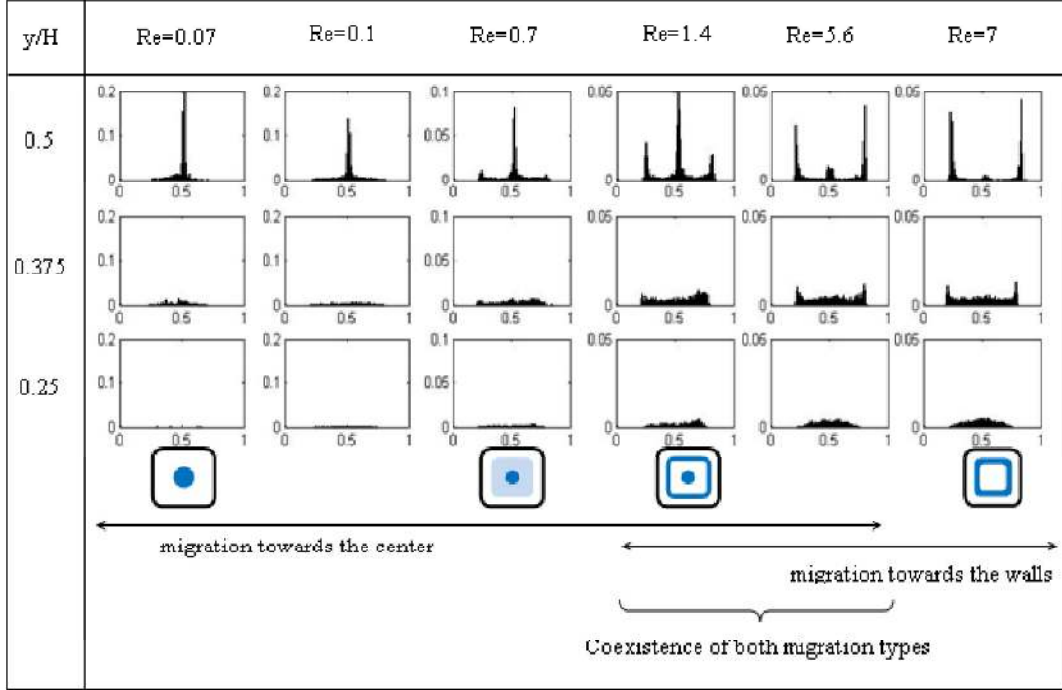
| y/H | Re=0.07 | Re=0.1 | Re=0.7 | Re=1.4 | Re=5.6 | Re=7 |
|---|---|---|---|---|---|---|
| 0.5 | 0.2 0.1 0 0 0.5 1 | 0.2 0.1 0 0 0.5 1 | 0.1 0.05 0 0 0.5 1 | 0.05 0 0 0.5 1 | 0.05 0 0 0.5 1 | 0.05 0 0 0.5 1 |
| 0.375 | 0.2 0.1 0 0 0.5 1 | 0.2 0.1 0 0 0.5 1 | 0.1 0.05 0 0 0.5 1 | 0.05 0 0 0.5 1 | 0.05 0 0 0.5 1 | 0.05 0 0 0.5 1 |
| 0.25 | 0.2 0.1 0 0 0.5 1 | 0.2 0.1 0 0 0.5 1 | 0.1 0.05 0 0 0.5 1 | 0.05 0 0 0.5 1 | 0.05 0 0 0.5 1 | 0.05 0 0 0.5 1 |

migration towards the center

migration towards the walls

Coexistence of both migration types